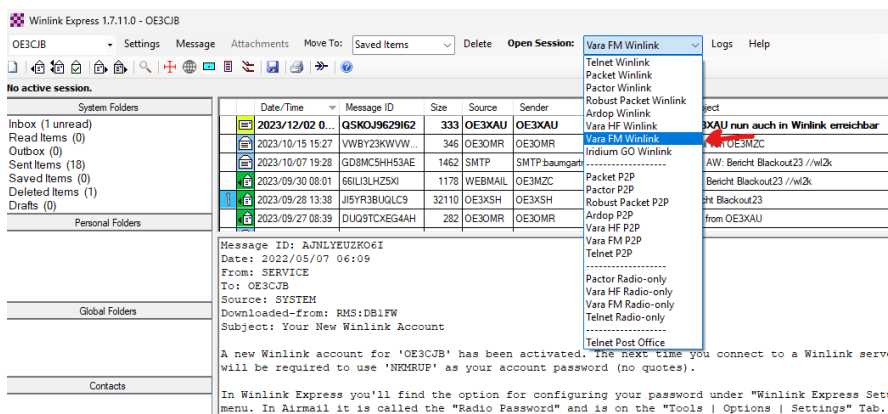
Winlink Express 1.7.11.0 - OE3CJB

OE3CJB Settings Message Attachments Move To: Saved Items Delete Open Session: Vara FM Winlink Logs Help

No active session.

System Folders
Inbox (1 unread)
Read Items (0)
Outbox (0)
Sent Items (18)
Saved Items (0)
Deleted Items (1)
Drafts (0)

Personal Folders

Global Folders

Contacts

| | Date/Time | Message ID | Size | Source | Sender | Subject |
|---|---|---|---|---|---|---|
| | 2023/12/02 0... | QSKOJ9629I62 | 333 | OE3XAU | OE3XAU | ...XAU nun auch in Winlink erreichbar |
| | 2023/10/15 15:27 | VWBY23KWVW... | 346 | OE3OMR | OE3OMR | ...t OE3MZC |
| | 2023/10/07 19:28 | GD8MC5HH53AE | 1462 | SMTP | SMTP:baumgartn... | AW: Bericht Blackout23 //wl2k |
| | 2023/09/30 08:01 | 66ILI3LHZ5XI | 1178 | WEBMAIL | OE3MZC | Bericht Blackout23 //wl2k |
| | 2023/09/28 13:38 | JI5YR3BUQLC9 | 32110 | OE3XSH | OE3XSH | ...ht Blackout23 |
| | 2023/09/27 08:39 | DUQ9TCXEG4AH | 282 | OE3OMR | OE3OMR | ...from OE3XAU |

Telnet Winlink
Packet Winlink
Pactor Winlink
Robust Packet Winlink
Ardop Winlink
Vara HF Winlink
Vara FM Winlink
Iridium GO Winlink
------------------
Packet P2P
Pactor P2P
Robust Packet P2P
Ardop P2P
Vara HF P2P
Vara FM P2P
Telnet P2P
------------------
Pactor Radio-only
Vara HF Radio-only
Vara FM Radio-only
Telnet Radio-only
------------------
Telnet Post Office

Message ID: AJNLYEUZKO6I
Date: 2022/05/07 06:09
From: SERVICE
To: OE3CJB
Source: SYSTEM
Downloaded-from: RMS:DB1FW
Subject: Your New Winlink Account

A new Winlink account for 'OE3CJB' has been activated. The next time you connect to a Winlink serv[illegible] will be required to use 'NKMRUP' as your account password (no quotes).

In Winlink Express you'll find the option for configuring your password under "Winlink Express Set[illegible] menu. In Airmail it is called the "Radio Password" and is on the "Tools | Options | Settings" Tab.